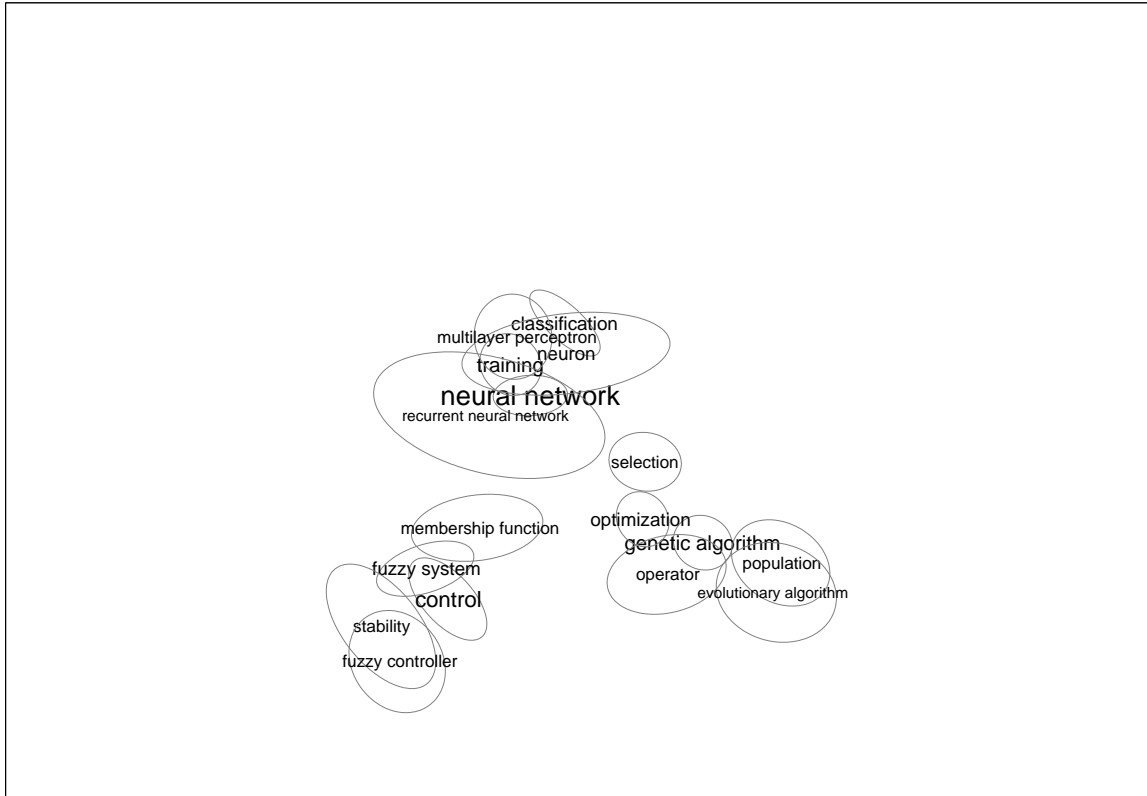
classification
multilayer perceptron
neuron
training
neural network
recurrent neural network

selection

membership function
optimization
genetic algorithm
fuzzy system
operator
population
control
evolutionary algorithm
stability
fuzzy controller